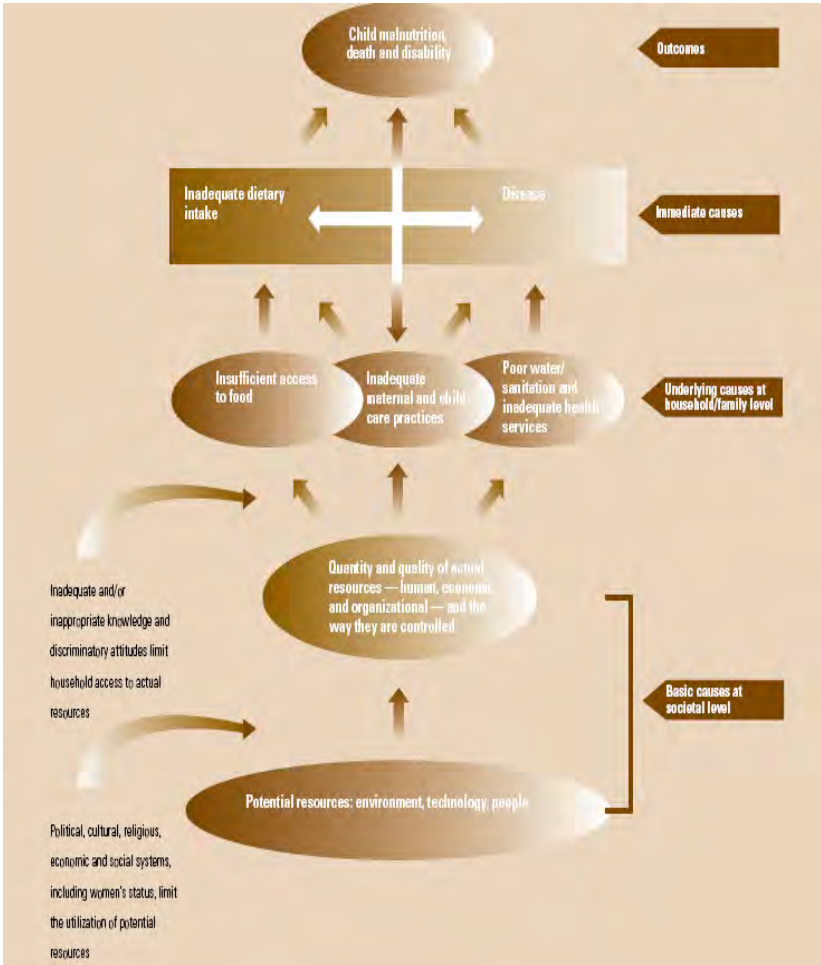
Child malnutrition, death and disability

Outcomes

Inadequate dietary intake

Disease

Immediate causes

Insufficient access to food

Inadequate maternal and child care practices

Poor water/ sanitation and inadequate health services

Underlying causes at household/family level

Quantity and quality of actual resources — human, economic and organizational — and the way they are controlled

Inadequate and/or inappropriate knowledge and discriminatory attitudes limit household access to actual resources

Basic causes at societal level

Potential resources: environment, technology, people

Political, cultural, religious, economic and social systems, including women's status, limit the utilization of potential resources